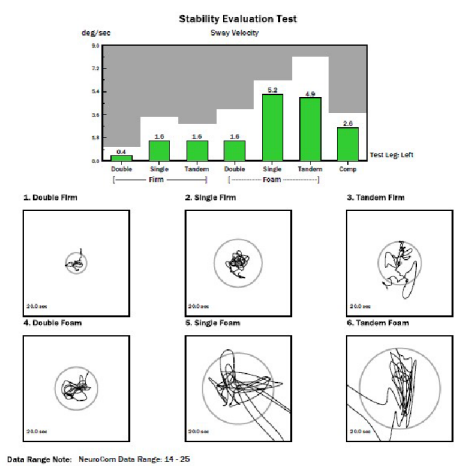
Stability Evaluation Test

deg/sec

Sway Velocity

9.0
7.2
5.4
3.6
1.8
0.0

0.4
1.6
1.6
1.8
5.2
4.9
2.6

Double
Single
Tandem
Double
Single
Tandem
Comp

Firm
Foam

Test Leg: Left

1. Double Firm

20.0 sec

2. Single Firm

20.0 sec

3. Tandem Firm

20.0 sec

4. Double Foam

20.0 sec

5. Single Foam

20.0 sec

6. Tandem Foam

20.0 sec

Data Range Note: NeuroCom Data Range: 14 - 25